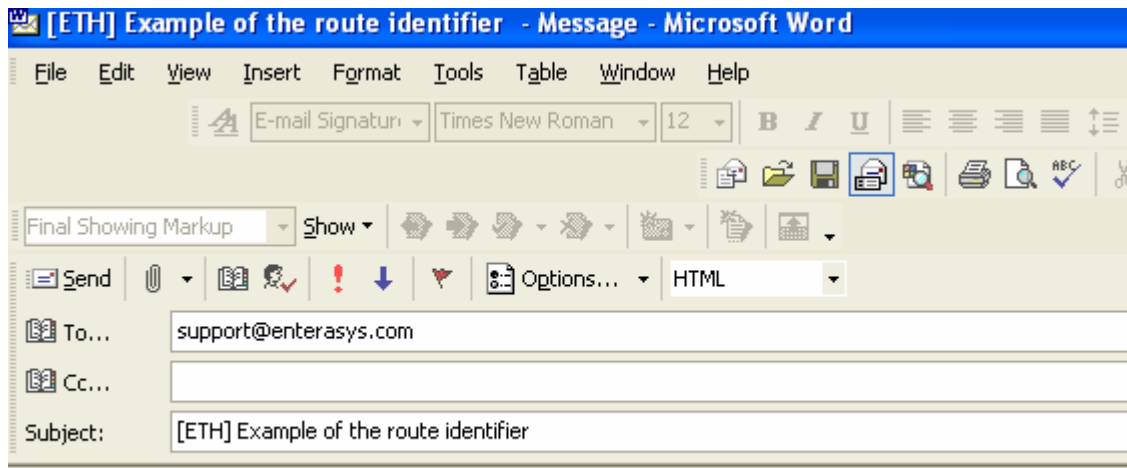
[ETH] Example of the route identifier - Message - Microsoft Word

File Edit View Insert Format Tools Table Window Help

E-mail Signatur Times New Roman 12 B I U

Final Showing Markup Show

Send Options... HTML

To... support@enterasys.com

Cc...

Subject: [ETH] Example of the route identifier